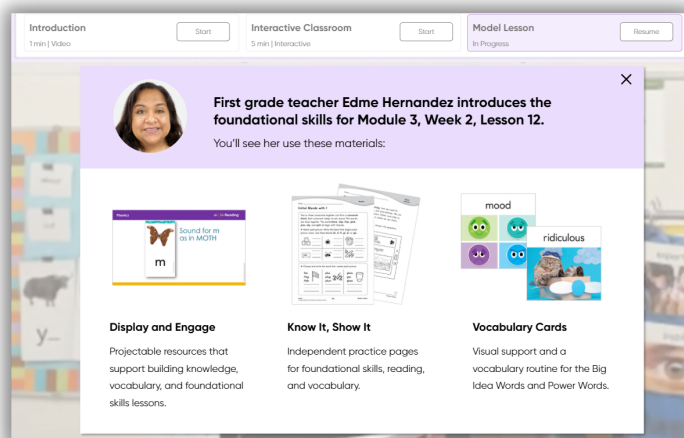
Introduction
1 min | Video
Start

Interactive Classroom
5 min | Interactive
Start

Model Lesson
In Progress
Resume

×

First grade teacher Edme Hernandez introduces the foundational skills for Module 3, Week 2, Lesson 12.

You'll see her use these materials:

Phonics
Reading
Sound for m as in MOTH
m

mood
ridiculous

Display and Engage
Projectable resources that support building knowledge, vocabulary, and foundational skills lessons.

Know It, Show It
Independent practice pages for foundational skills, reading, and vocabulary.

Vocabulary Cards
Visual support and a vocabulary routine for the Big Idea Words and Power Words.